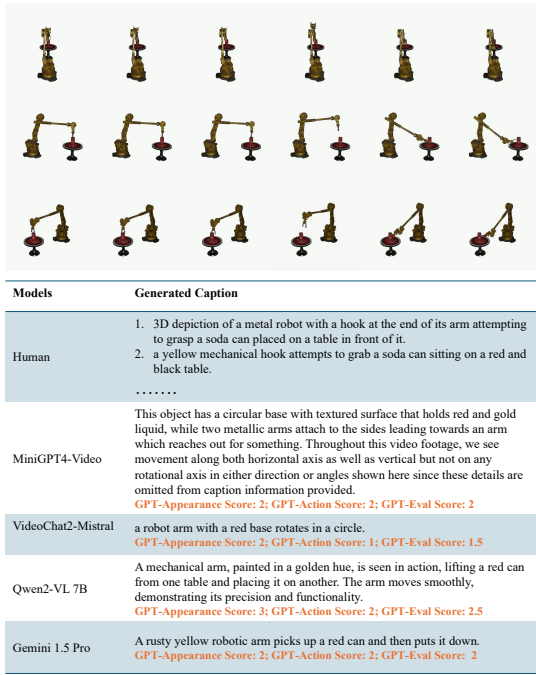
| Models | Generated Caption |
|---|---|
| Human | 1. 3D depiction of a metal robot with a hook at the end of its arm attempting to grasp a soda can placed on a table in front of it. 2. a yellow mechanical hook attempts to grab a soda can sitting on a red and black table. ……. |
| MiniGPT4-Video | This object has a circular base with textured surface that holds red and gold liquid, while two metallic arms attach to the sides leading towards an arm which reaches out for something. Throughout this video footage, we see movement along both horizontal axis as well as vertical but not on any rotational axis in either direction or angles shown here since these details are omitted from caption information provided. GPT-Appearance Score: 2; GPT-Action Score: 2; GPT-Eval Score: 2 |
| VideoChat2-Mistral | a robot arm with a red base rotates in a circle. GPT-Appearance Score: 2; GPT-Action Score: 1; GPT-Eval Score: 1.5 |
| Qwen2-VL 7B | A mechanical arm, painted in a golden hue, is seen in action, lifting a red can from one table and placing it on another. The arm moves smoothly, demonstrating its precision and functionality. GPT-Appearance Score: 3; GPT-Action Score: 2; GPT-Eval Score: 2.5 |
| Gemini 1.5 Pro | A rusty yellow robotic arm picks up a red can and then puts it down. GPT-Appearance Score: 2; GPT-Action Score: 2; GPT-Eval Score: 2 |